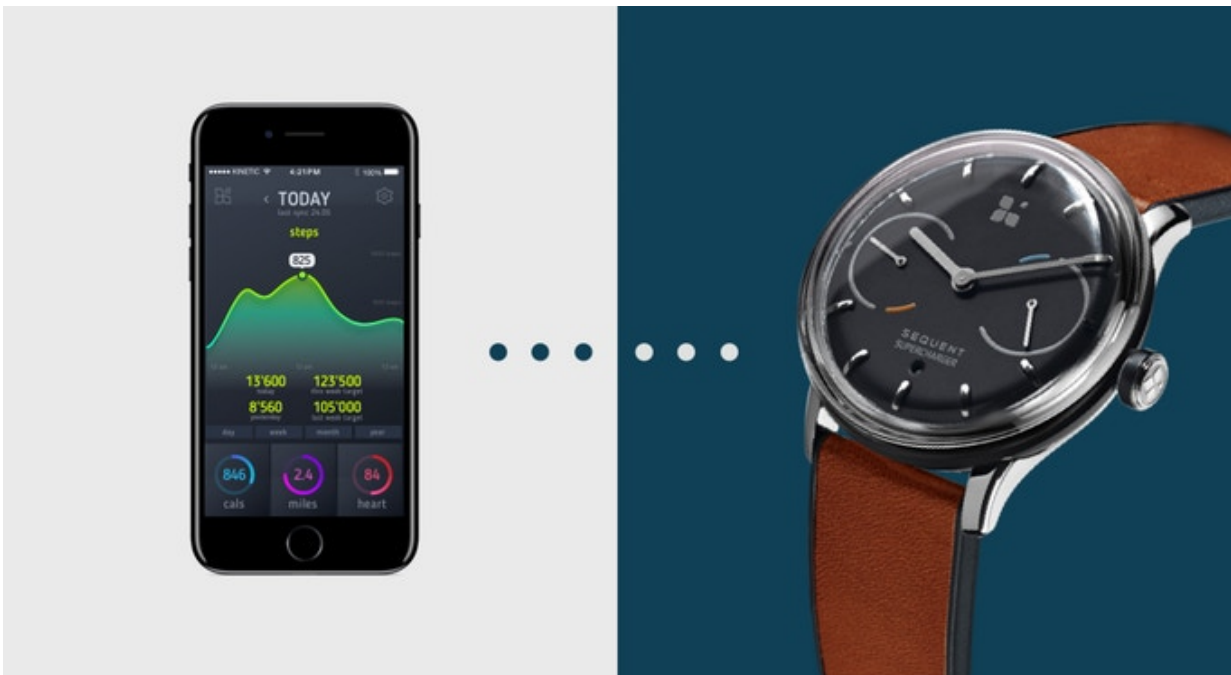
●●●●● KINETIC 4:21PM 100%

TODAY
last sync 24.08

steps

825

13'600
today

123'500
this week target

8'560
yesterday

105'000
last week target

day week month year

846
cals

2.4
miles

84
heart

SEQUENT
SUPERCHARGER